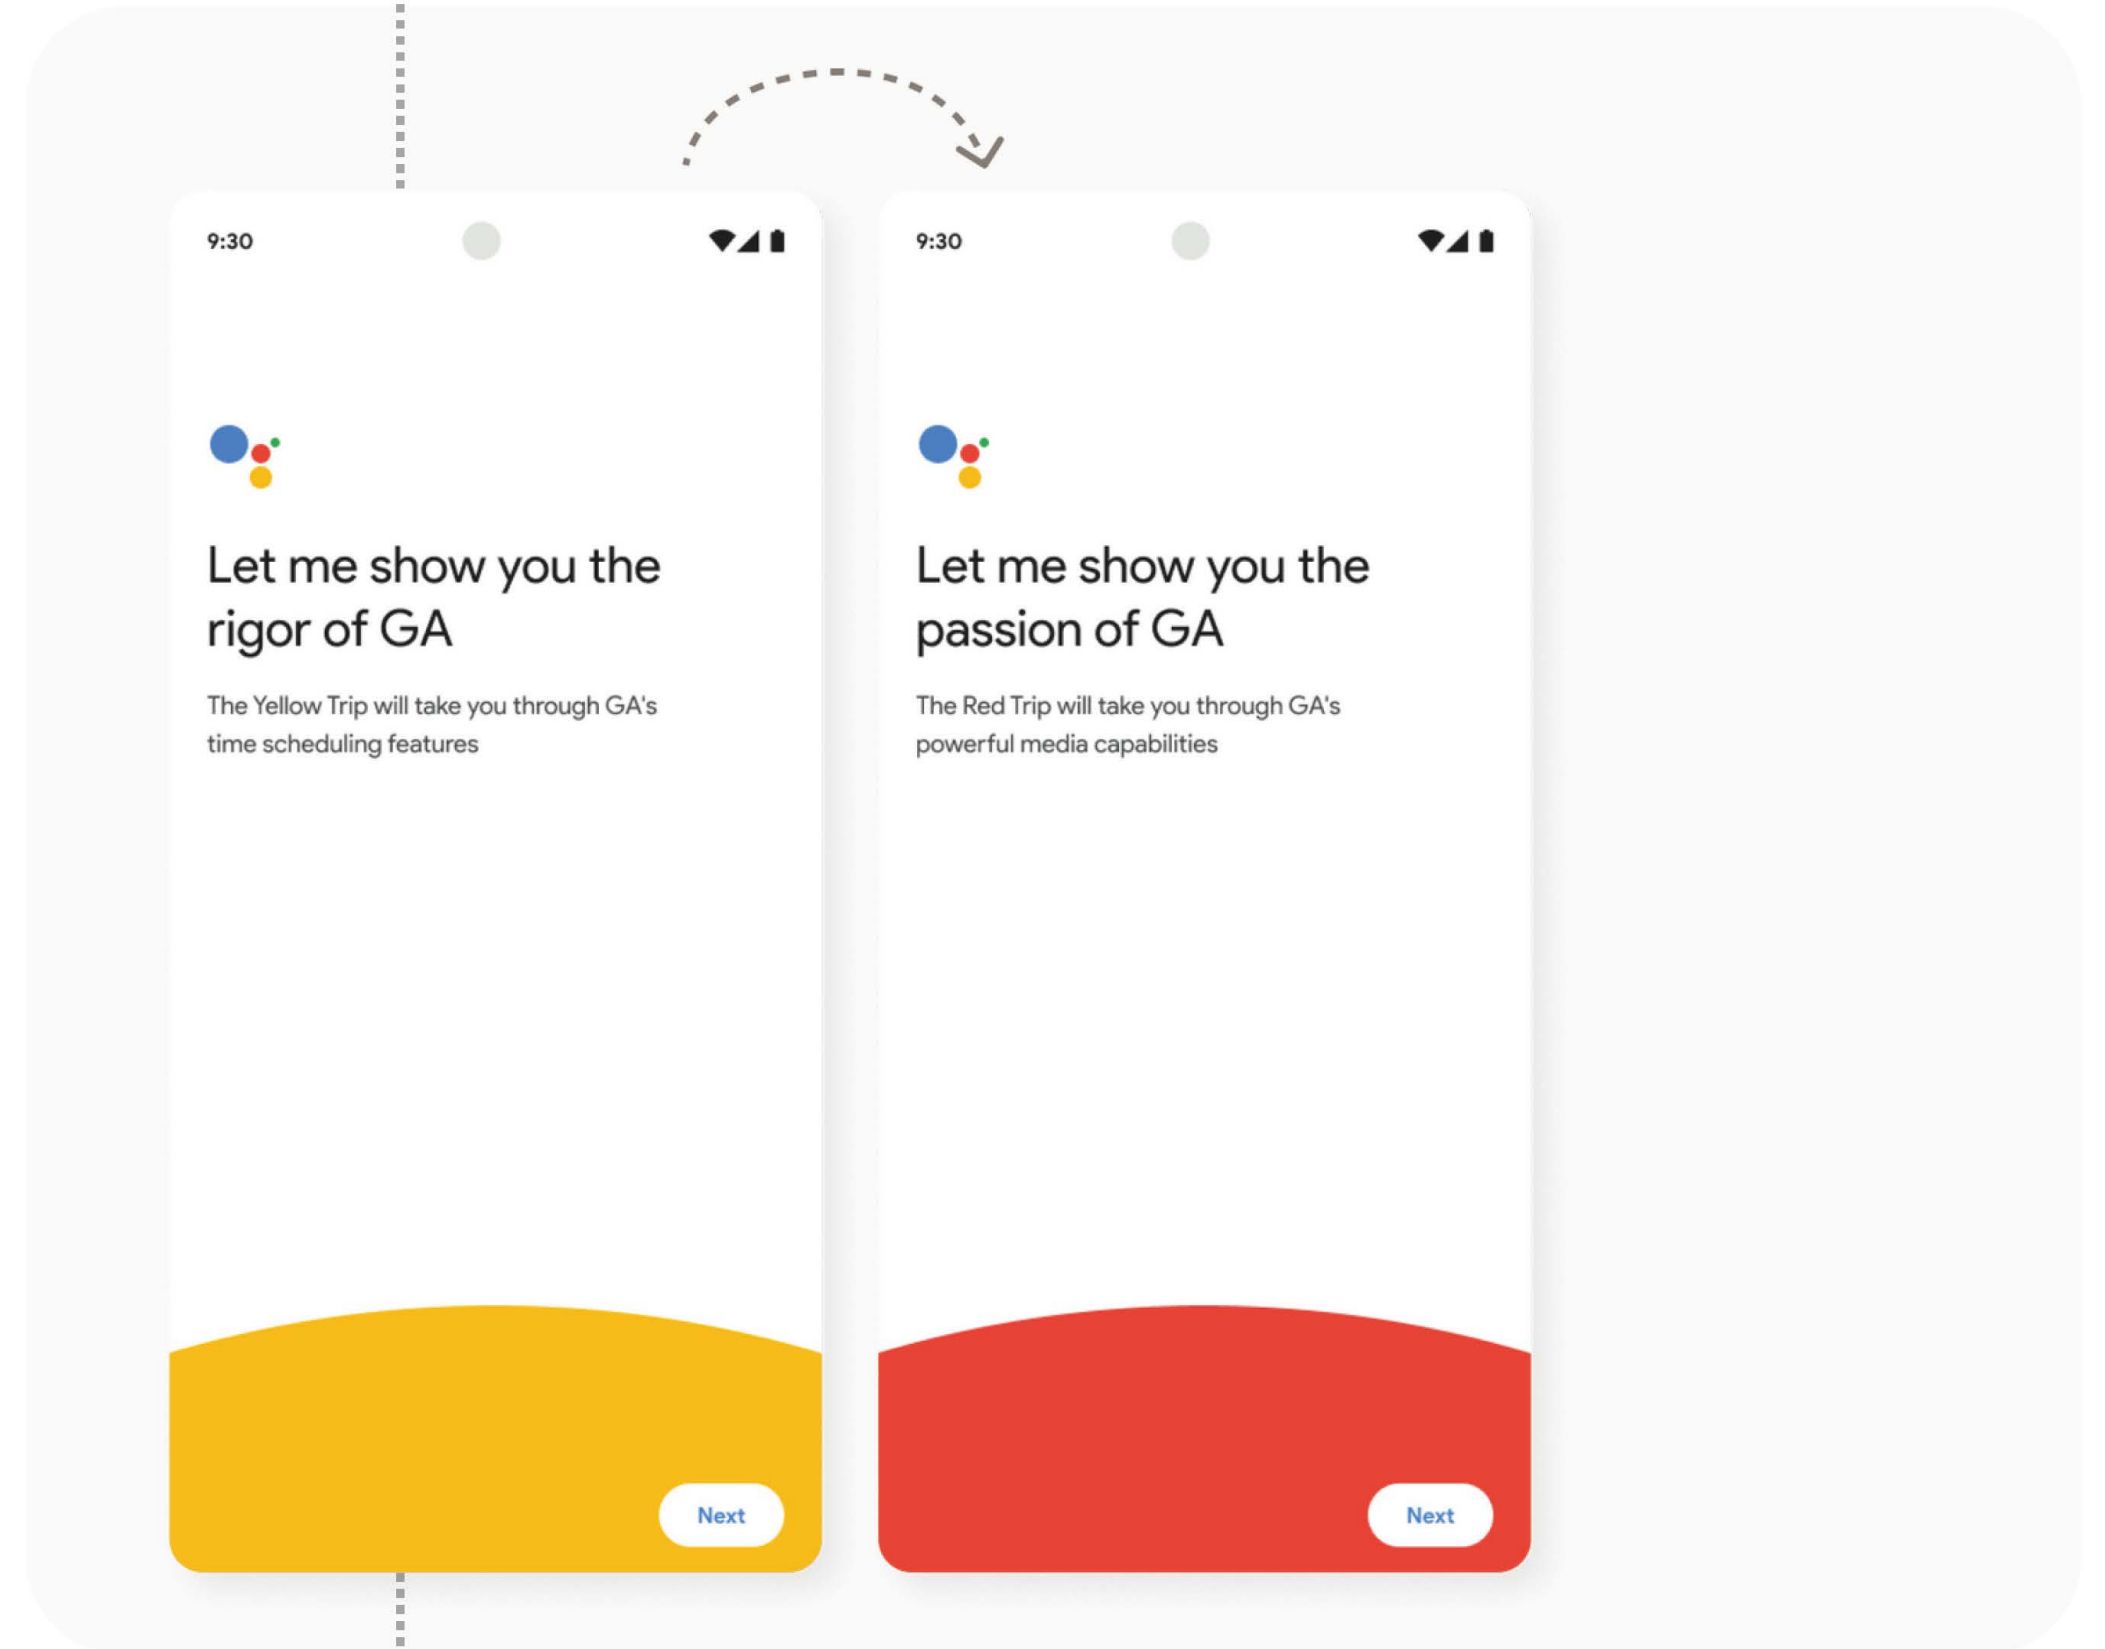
9:30

Let me show you the rigor of GA

The Yellow Trip will take you through GA's time scheduling features

Next

9:30

Let me show you the passion of GA

The Red Trip will take you through GA's powerful media capabilities

Next